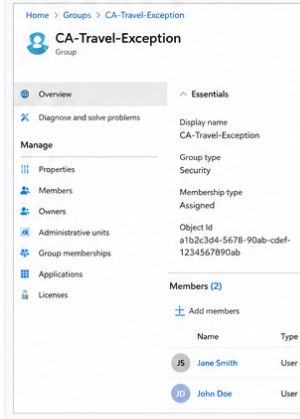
Home > Groups > CA-Travel-Exception

CA-Travel-Exception
Group

Overview
Diagnose and solve problems

Manage
Properties
Members
Owners
Administrative units
Group memberships
Applications
Licenses

^ Essentials

Display name
CA-Travel-Exception

Group type
Security

Membership type
Assigned

Object Id
a1b2c3d4-5678-90ab-cdef-1234567890ab

Members (2)

+ Add members

| | Name | Type |
|---|---|---|
| JS | Jane Smith | User |
| JD | John Doe | User |